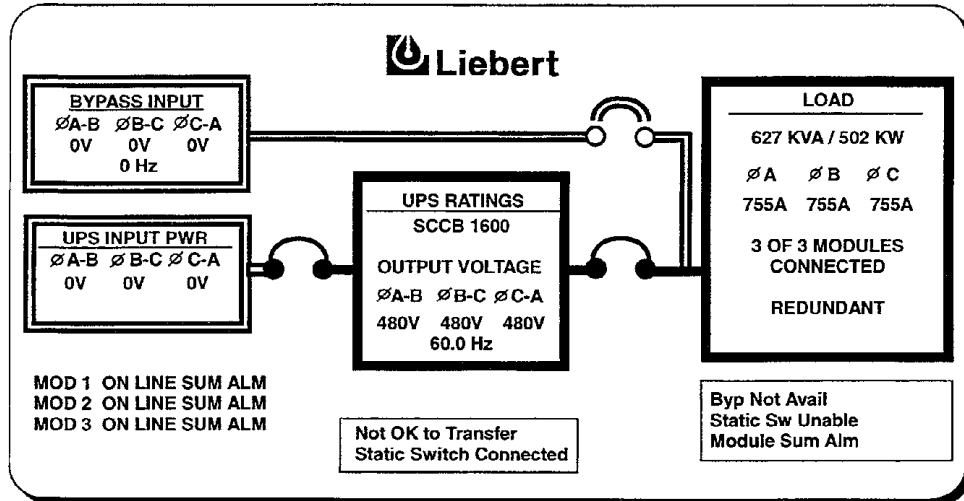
Liebert

BYPASS INPUT
ØA-B ØB-C ØC-A
0V 0V 0V
0 Hz

UPS INPUT PWR
ØA-B ØB-C ØC-A
0V 0V 0V

UPS RATINGS
SCCB 1600

OUTPUT VOLTAGE
ØA-B ØB-C ØC-A
480V 480V 480V
60.0 Hz

LOAD
627 KVA / 502 KW
ØA ØB ØC
755A 755A 755A

3 OF 3 MODULES CONNECTED

REDUNDANT

MOD 1 ON LINE SUM ALM
MOD 2 ON LINE SUM ALM
MOD 3 ON LINE SUM ALM

Not OK to Transfer
Static Switch Connected

Byp Not Avail
Static Sw Unable
Module Sum Alm